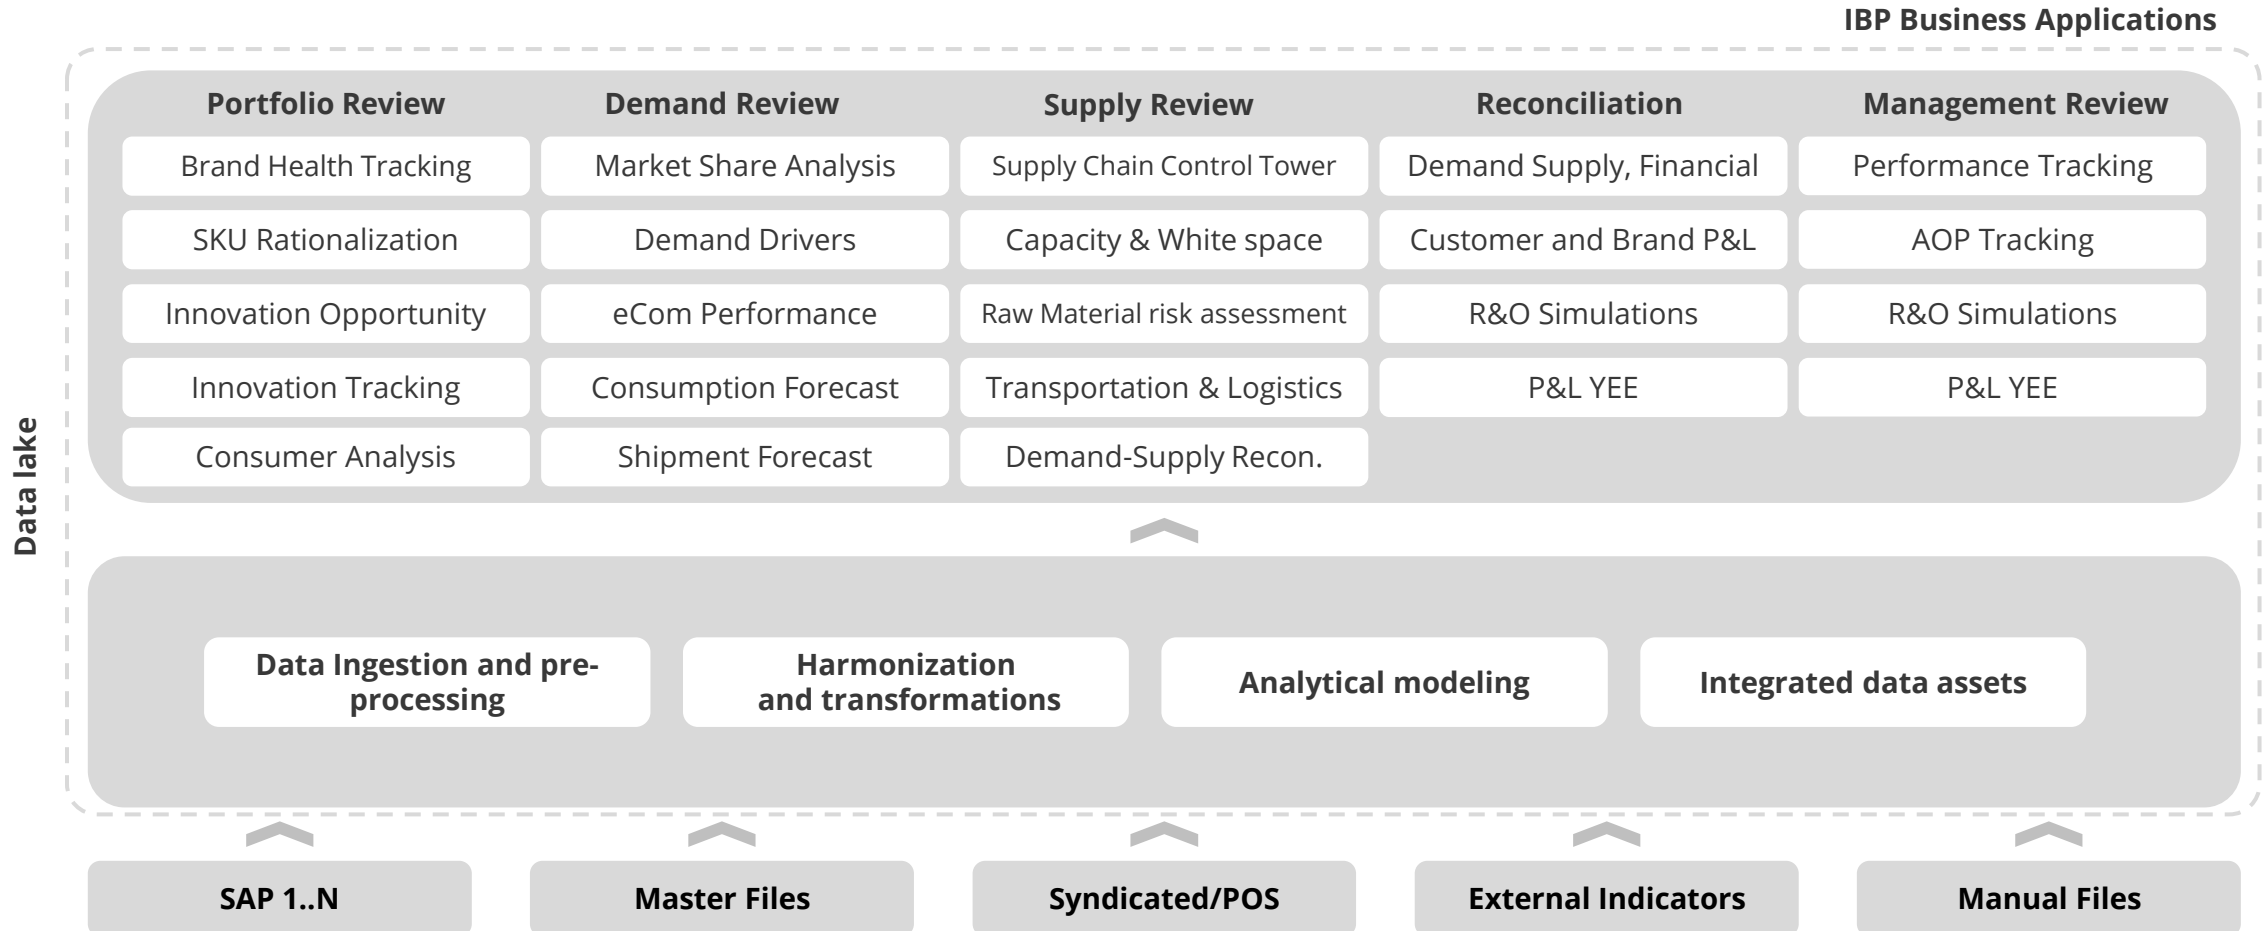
IBP Business Applications

Data lake

| Portfolio Review | Demand Review | Supply Review | Reconciliation | Management Review |
|---|---|---|---|---|
| Brand Health Tracking | Market Share Analysis | Supply Chain Control Tower | Demand Supply, Financial | Performance Tracking |
| SKU Rationalization | Demand Drivers | Capacity & White space | Customer and Brand P&L | AOP Tracking |
| Innovation Opportunity | eCom Performance | Raw Material risk assessment | R&O Simulations | R&O Simulations |
| Innovation Tracking | Consumption Forecast | Transportation & Logistics | P&L YEE | P&L YEE |
| Consumer Analysis | Shipment Forecast | Demand-Supply Recon. | | |

Data Ingestion and pre-processing

Harmonization and transformations

Analytical modeling

Integrated data assets

SAP 1..N

Master Files

Syndicated/POS

External Indicators

Manual Files